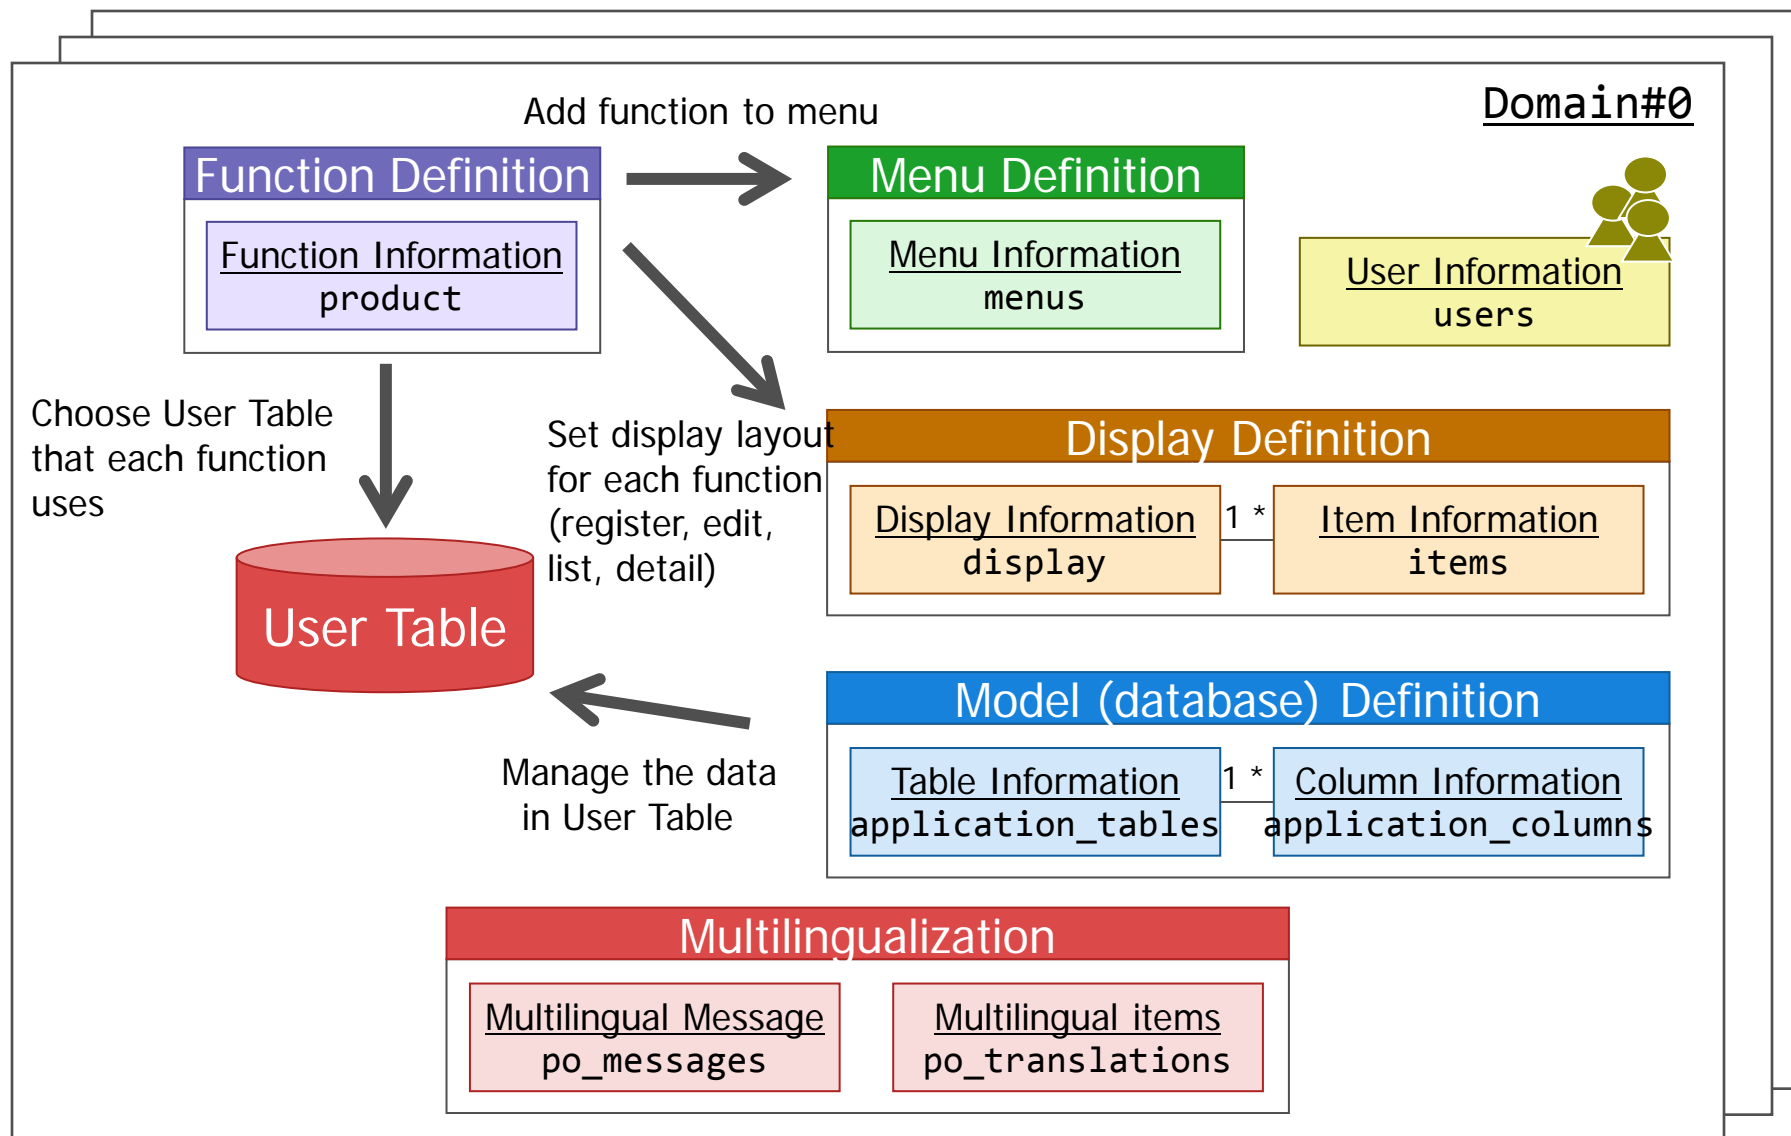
Domain#0

Add function to menu

Function Definition

Function Information
product

Menu Definition

Menu Information
menus

User Information
users

Choose User Table that each function uses

Set display layout for each function (register, edit, list, detail)

Display Definition

Display Information
display

1 *

Item Information
items

User Table

Model (database) Definition

Manage the data in User Table

Table Information
application_tables

1 *

Column Information
application_columns

Multilingualization

Multilingual Message
po_messages

Multilingual items
po_translations